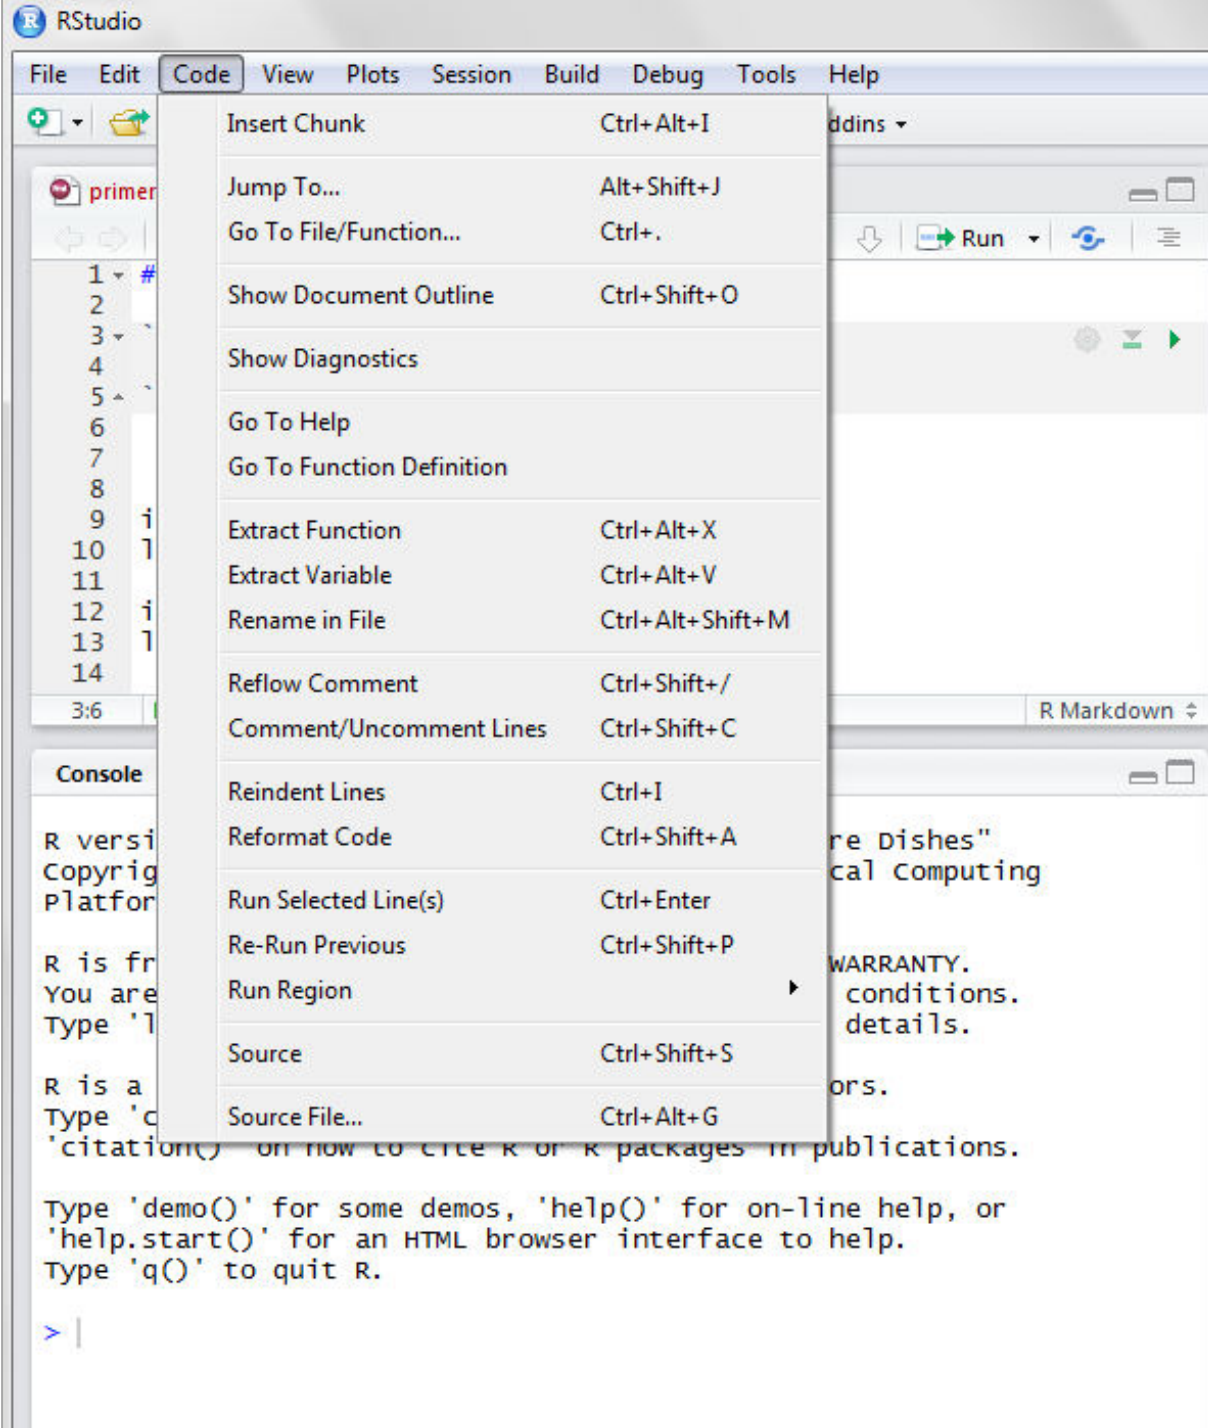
RStudio

File Edit Code View Plots Session Build Debug Tools Help

ddins

primer

Run

1 #
2
3
4
5
6
7
8
9 i
10 l
11
12 i
13 l
14

3:6

R Markdown

Console

R versi re Dishes"
Copyrig cal Computing
Platfor

R is fr WARRANTY.
You are conditions.
Type 'l details.

R is a ors.
Type 'c
'citation() on how to cite R or R packages in publications.

Type 'demo()' for some demos, 'help()' for on-line help, or
'help.start()' for an HTML browser interface to help.
Type 'q()' to quit R.

>

| | |
|---|---|
| Insert Chunk | Ctrl+Alt+I |
| Jump To... | Alt+Shift+J |
| Go To File/Function... | Ctrl+. |
| Show Document Outline | Ctrl+Shift+O |
| Show Diagnostics | |
| Go To Help | |
| Go To Function Definition | |
| Extract Function | Ctrl+Alt+X |
| Extract Variable | Ctrl+Alt+V |
| Rename in File | Ctrl+Alt+Shift+M |
| Reflow Comment | Ctrl+Shift+/ |
| Comment/Uncomment Lines | Ctrl+Shift+C |
| Reindent Lines | Ctrl+I |
| Reformat Code | Ctrl+Shift+A |
| Run Selected Line(s) | Ctrl+Enter |
| Re-Run Previous | Ctrl+Shift+P |
| Run Region | |
| Source | Ctrl+Shift+S |
| Source File... | Ctrl+Alt+G |